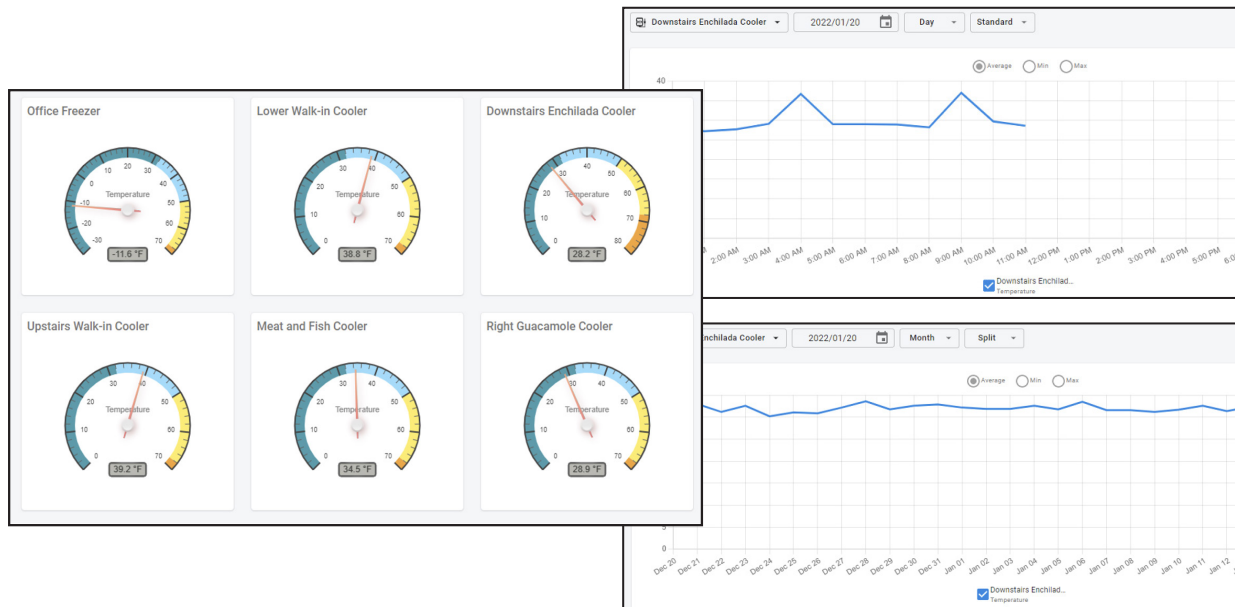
Downstairs Enchilada Cooler
2022/01/20
Day
Standard

Average
Min
Max

40

2:00 AM
3:00 AM
4:00 AM
5:00 AM
6:00 AM
7:00 AM
8:00 AM
9:00 AM
10:00 AM
11:00 AM
12:00 PM
1:00 PM
2:00 PM
3:00 PM
4:00 PM
5:00 PM

Downstairs Enchilad...
Temperature

Office Freezer
20
10
0
-10
-20
-30
40
50
60
70
Temperature
-11.6 °F

Lower Walk-in Cooler
30
40
20
50
10
60
0
70
Temperature
38.8 °F

Downstairs Enchilada Cooler
40
50
60
70
80
Temperature
28.2 °F

Upstairs Walk-in Cooler
30
40
20
50
10
60
0
70
Temperature
39.2 °F

Meat and Fish Cooler
30
40
20
50
10
60
0
70
Temperature
34.5 °F

Right Guacamole Cooler
30
40
20
50
10
60
0
70
Temperature
28.9 °F

nchilada Cooler
2022/01/20
Month
Split

Average
Min
Max

0

Dec 20
Dec 21
Dec 22
Dec 23
Dec 24
Dec 25
Dec 26
Dec 27
Dec 28
Dec 29
Dec 30
Dec 31
Jan 01
Jan 02
Jan 03
Jan 04
Jan 05
Jan 06
Jan 07
Jan 08
Jan 09
Jan 10
Jan 11
Jan 12

Downstairs Enchilad...
Temperature